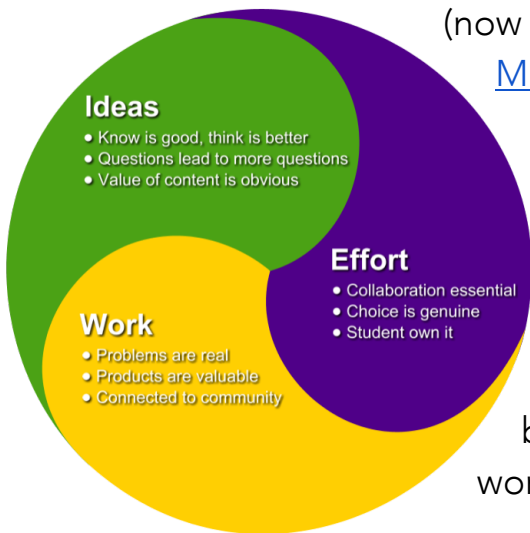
(now

M

Ideas
• Know is good, think is better
• Questions lead to more questions
• Value of content is obvious

Effort
• Collaboration essential
• Choice is genuine
• Student own it

Work
• Problems are real
• Products are valuable
• Connected to community

b

wor